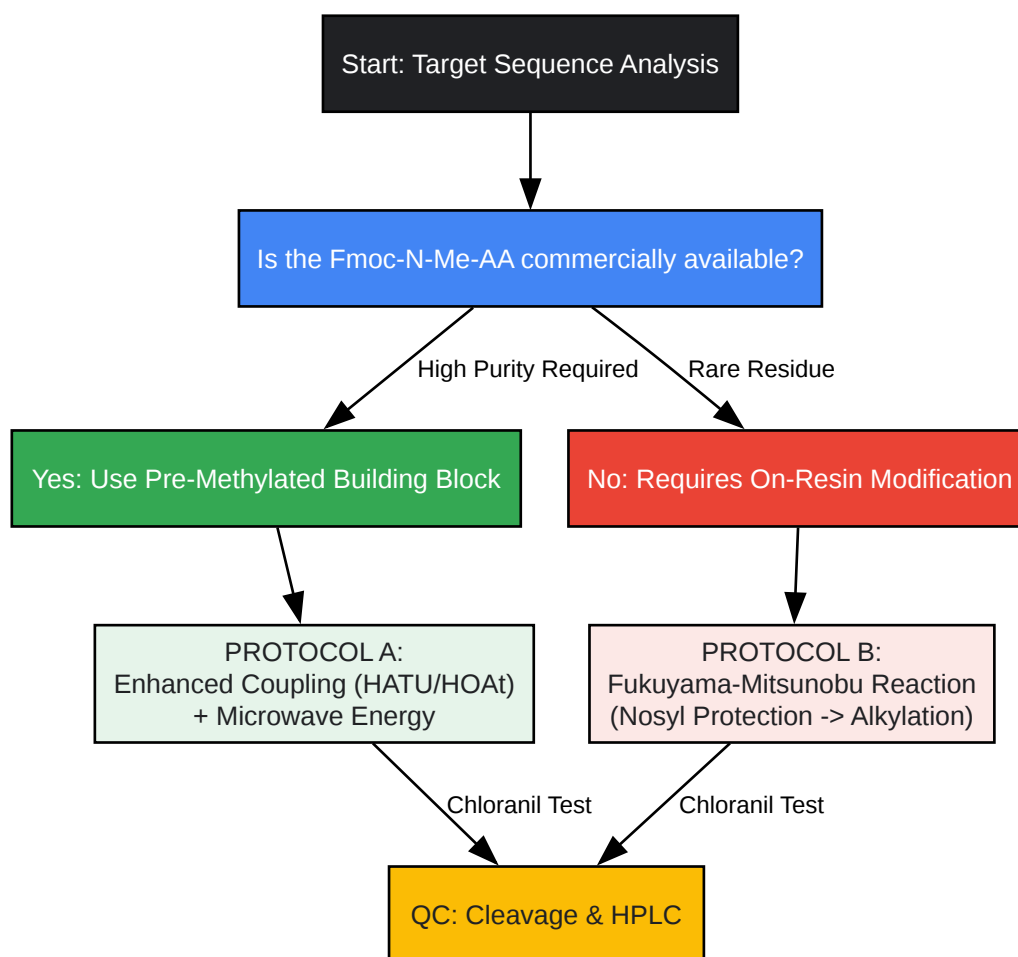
Start: Target Sequence Analysis

Is the Fmoc-N-Me-AA commercially available?

High Purity Required

Rare Residue

Yes: Use Pre-Methylated Building Block

No: Requires On-Resin Modification

PROTOCOL A:
Enhanced Coupling (HATU/HOAt)
+ Microwave Energy

PROTOCOL B:
Fukuyama-Mitsunobu Reaction
(Nosyl Protection -> Alkylation)

Chloranil Test

Chloranil Test

QC: Cleavage & HPLC